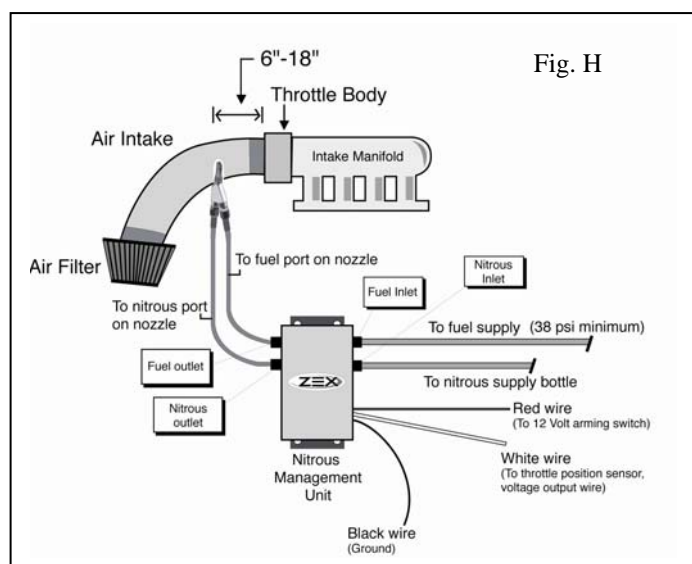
6"-18"

Fig. H

Throttle Body

Air Intake

Intake Manifold

Air Filter

To fuel port on nozzle

Nitrous Inlet

Fuel Inlet

To nitrous port on nozzle

To fuel supply (38 psi minimum)

Fuel outlet

ZEX

To nitrous supply bottle

Nitrous outlet

Red wire
(To 12 Volt arming switch)

White wire
(To throttle position sensor, voltage output wire)

Nitrous Management Unit

Black wire
(Ground)